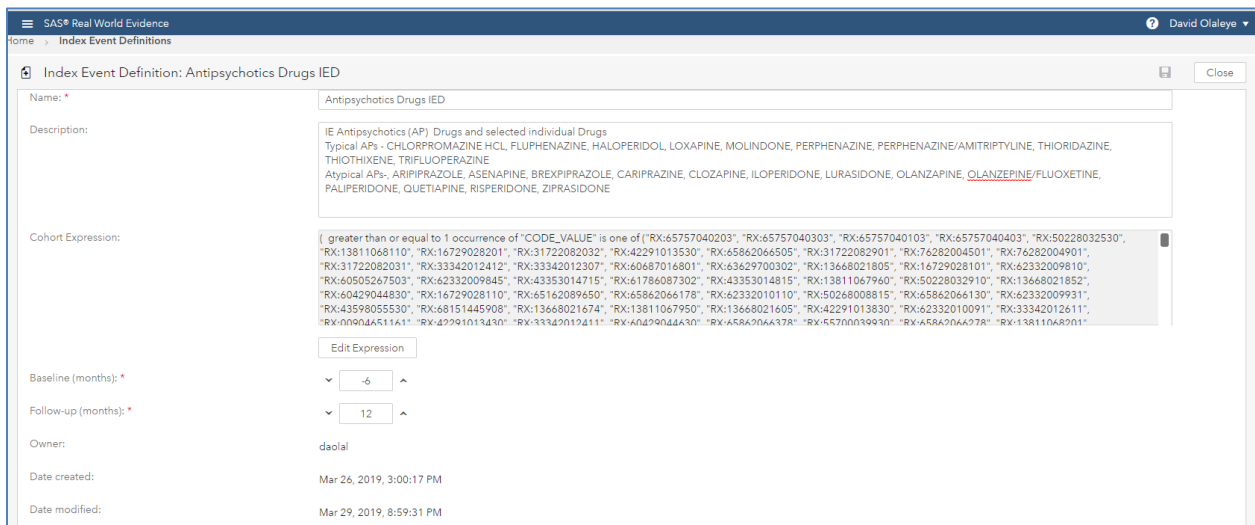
SAS® Real World Evidence

David Olaleye

Home › Index Event Definitions

Index Event Definition: Antipsychotics Drugs IED

Close

Name: *

Antipsychotics Drugs IED

Description:

IE Antipsychotics (AP) Drugs and selected individual Drugs
Typical APs - CHLORPROMAZINE HCL, FLUPHENAZINE, HALOPERIDOL, LOXAPINE, MOLINDONE, PERPHENAZINE, PERPHENAZINE/AMITRIPTYLINE, THIORIDAZINE, THIOTHIXENE, TRIFLUOPERAZINE
Atypical APs-, ARIPIPRAZOLE, ASENAPINE, BREXPIPRAZOLE, CARIPRAZINE, CLOZAPINE, ILOPERIDONE, LURASIDONE, OLANZAPINE, OLANZEPINE/FLUOXETINE, PALIPERIDONE, QUETIAPINE, RISPERIDONE, ZIPRASIDONE

Cohort Expression:

( greater than or equal to 1 occurrence of "CODE_VALUE" is one of ("RX:65757040203", "RX:65757040303", "RX:65757040103", "RX:65757040403", "RX:50228032530", "RX:13811068110", "RX:16729028201", "RX:31722082032", "RX:42291013530", "RX:65862066505", "RX:31722082901", "RX:76282004501", "RX:76282004901", "RX:31722082031", "RX:33342012412", "RX:33342012307", "RX:60687016801", "RX:63629700302", "RX:13668021805", "RX:16729028101", "RX:62332009810", "RX:60505267503", "RX:62332009845", "RX:43353014715", "RX:61786087302", "RX:43353014815", "RX:13811067960", "RX:50228032910", "RX:13668021852", "RX:60429044830", "RX:16729028110", "RX:65162089650", "RX:65862066178", "RX:62332010110", "RX:50268008815", "RX:65862066130", "RX:62332009931", "RX:43598055530", "RX:68151445908", "RX:13668021674", "RX:13811067950", "RX:13668021605", "RX:42291013830", "RX:62332010091", "RX:33342012611", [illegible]

Edit Expression

Baseline (months): *

-6

Follow-up (months): *

12

Owner:

daolal

Date created:

Mar 26, 2019, 3:00:17 PM

Date modified:

Mar 29, 2019, 8:59:31 PM